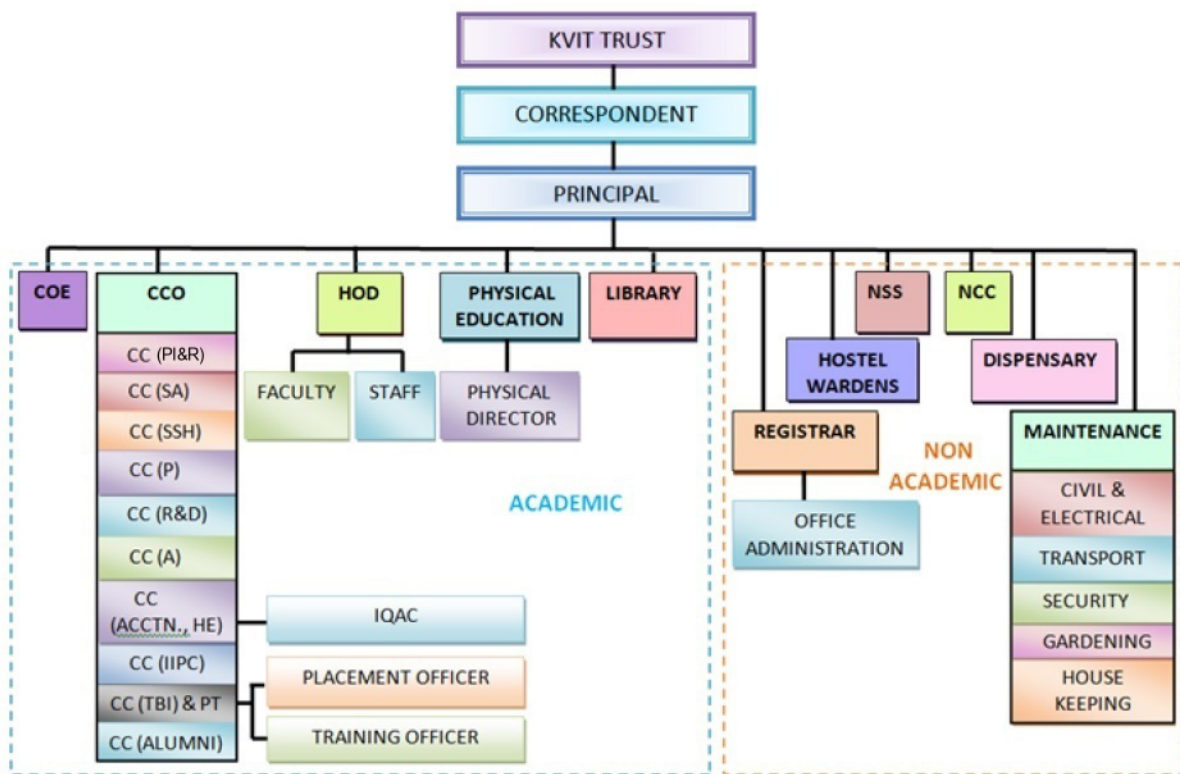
KVIT TRUST

CORRESPONDENT

PRINCIPAL

COE

CCO

CC (PI&R)

CC (SA)

CC (SSH)

CC (P)

CC (R&D)

CC (A)

CC (ACCTN., HE)

CC (IIPC)

CC (TBI) & PT

CC (ALUMNI)

IQAC

PLACEMENT OFFICER

TRAINING OFFICER

HOD

FACULTY

STAFF

PHYSICAL EDUCATION

PHYSICAL DIRECTOR

LIBRARY

ACADEMIC

NSS

NCC

HOSTEL WARDENS

DISPENSARY

REGISTRAR

OFFICE ADMINISTRATION

NON ACADEMIC

MAINTENANCE

CIVIL & ELECTRICAL

TRANSPORT

SECURITY

GARDENING

HOUSE KEEPING